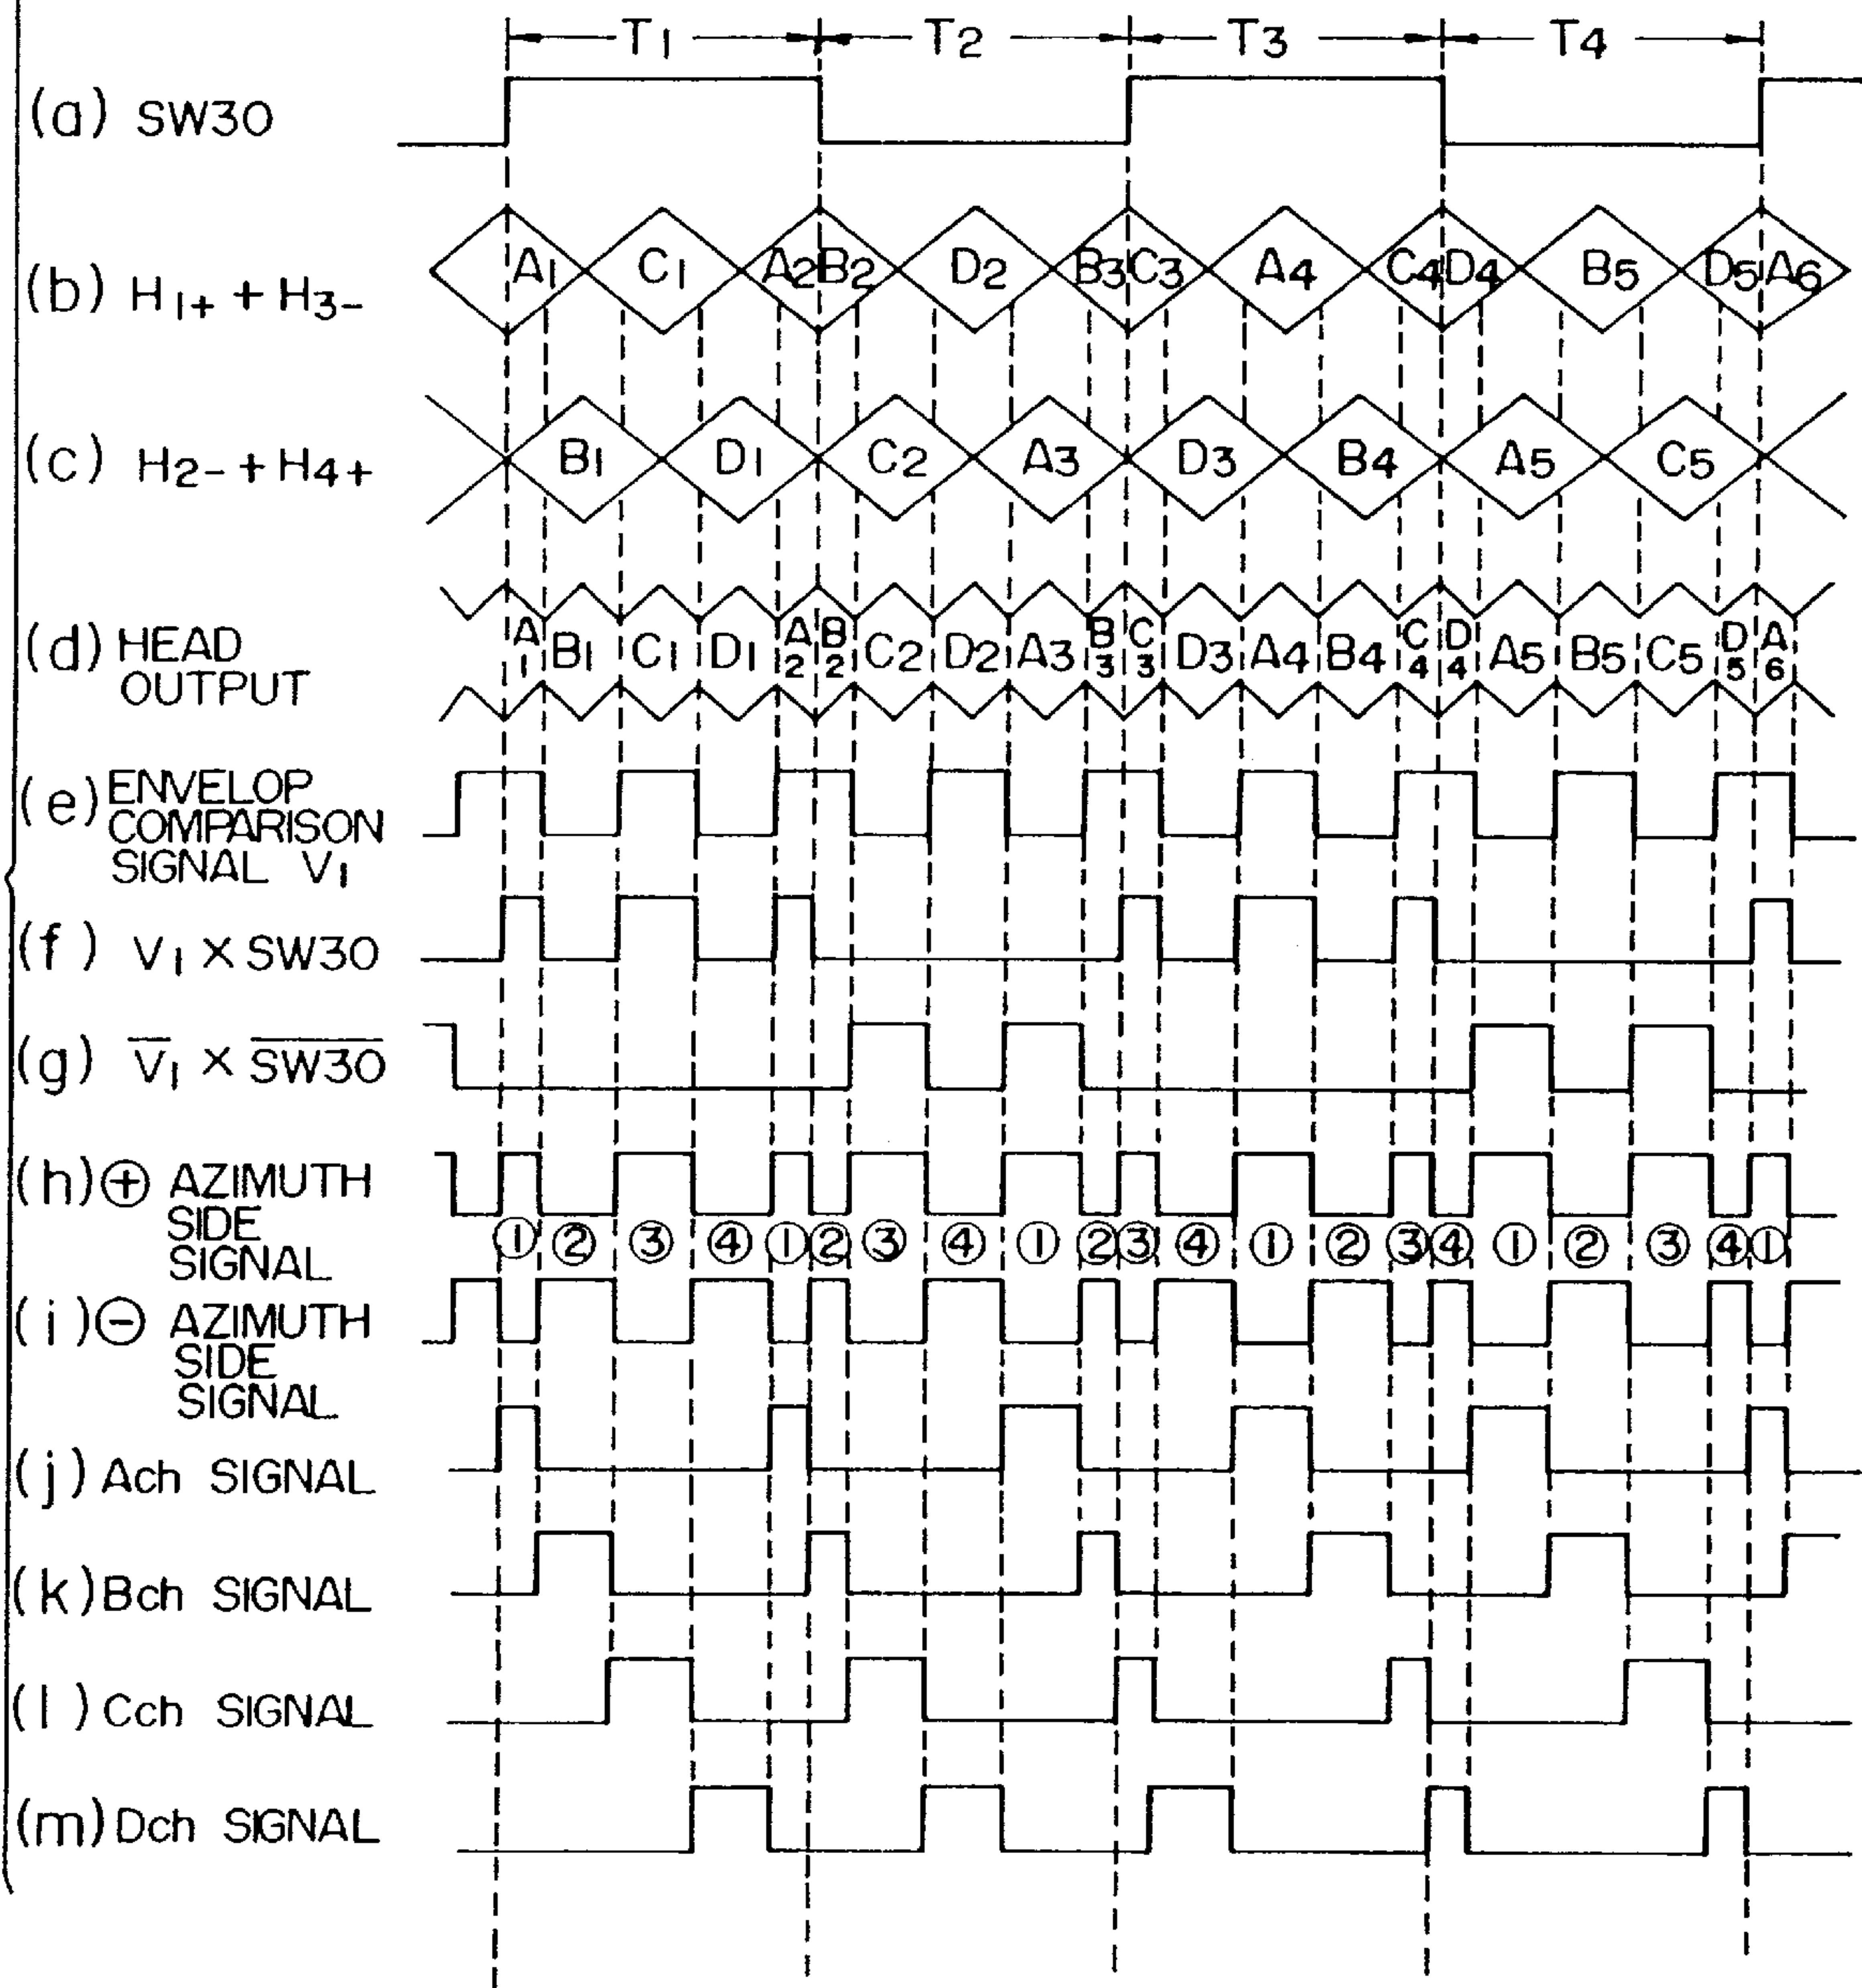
T1 T2 T3 T4

(a) SW30

(b) $H_{1+} + H_{3-}$

A1 C1 A2 B2 D2 B3 C3 A4 C4 D4 B5 D5 A6

(c) $H_{2-} + H_{4+}$

B1 D1 C2 A3 D3 B4 A5 C5

(d) HEAD OUTPUT

A1 B1 C1 D1 A2 B2 C2 D2 A3 B3 C3 D3 A4 B4 C4 D4 A5 B5 C5 D5 A6

(e) ENVELOP COMPARISON SIGNAL $V_1$

(f) $V_1 \times SW30$

(g) $\overline{V_1} \times \overline{SW30}$

(h) ⊕ AZIMUTH SIDE SIGNAL

① ② ③ ④ ① ② ③ ④ ① ② ③ ④ ① ② ③ ④ ① ② ③ ④ ①

(i) ⊖ AZIMUTH SIDE SIGNAL

(j) Ach SIGNAL

(k) Bch SIGNAL

(l) Cch SIGNAL

(m) Dch SIGNAL